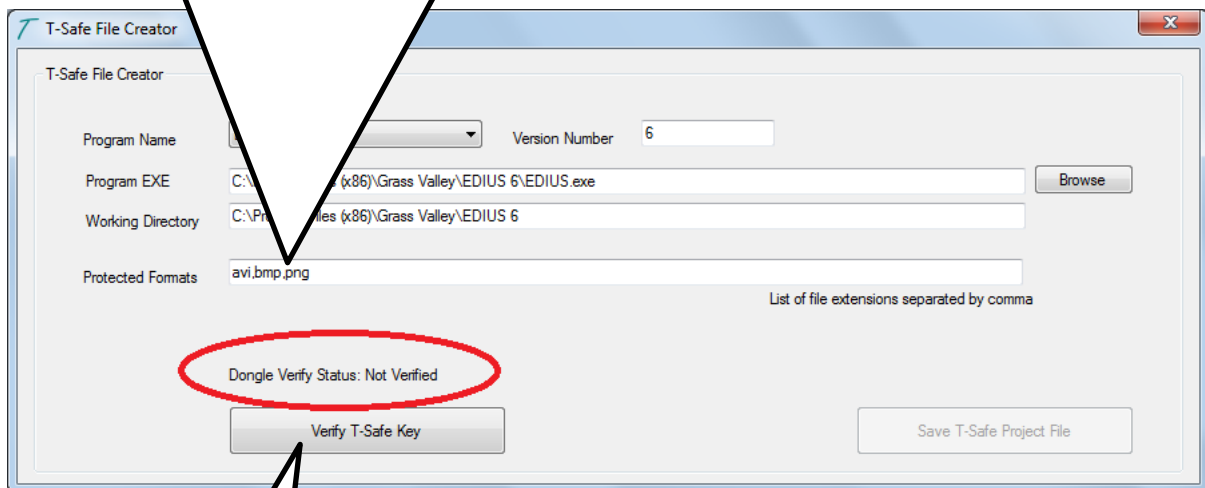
T-Safe File Creator

T-Safe File Creator

Program Name

Version Number 6

Program EXE C:\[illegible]les (x86)\Grass Valley\EDIUS 6\EDIUS.exe

Browse

Working Directory C:\Pr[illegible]iles (x86)\Grass Valley\EDIUS 6

Protected Formats avi,bmp,png

List of file extensions separated by comma

Dongle Verify Status: Not Verified

Verify T-Safe Key

Save T-Safe Project File